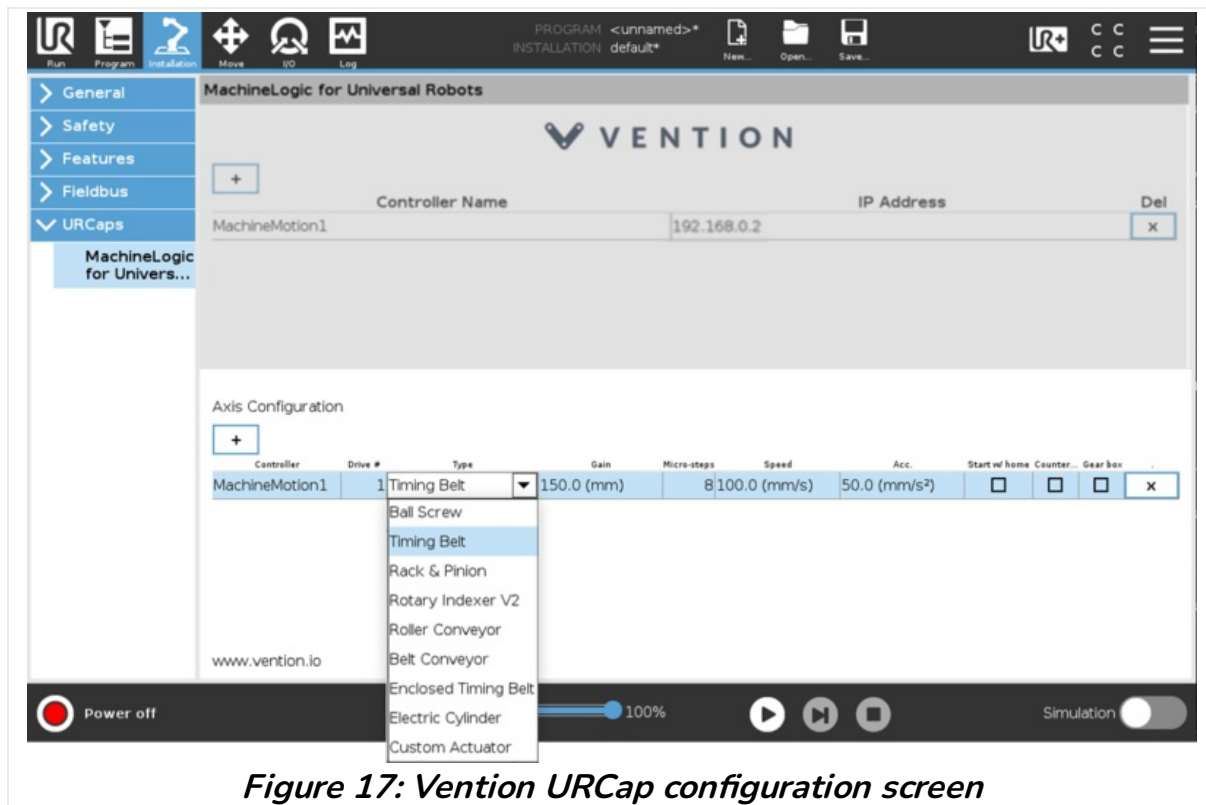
Run Program Installation Move I/O Log

PROGRAM <unnamed>*
INSTALLATION default*

New... Open... Save...

C C
C C

General
Safety
Features
Fieldbus
URCaps
MachineLogic for Univers...

MachineLogic for Universal Robots

VENTION

+

| Controller Name | IP Address | Del |
|---|---|---|
| MachineMotion1 | 192.168.0.2 | × |

Axis Configuration

+

| Controller | Drive # | Type | Gain | Micro-steps | Speed | Acc. | Start w/ home | Counter... | Gear box | . |
|---|---|---|---|---|---|---|---|---|---|---|
| MachineMotion1 | 1 | Timing Belt | 150.0 (mm) | 8 | 100.0 (mm/s) | 50.0 (mm/s²) | ☐ | ☐ | ☐ | × |

Ball Screw
Timing Belt
Rack & Pinion
Rotary Indexer V2
Roller Conveyor
Belt Conveyor
Enclosed Timing Belt
Electric Cylinder
Custom Actuator

www.vention.io

Power off

100%

Simulation

Figure 17: Vention URCap configuration screen